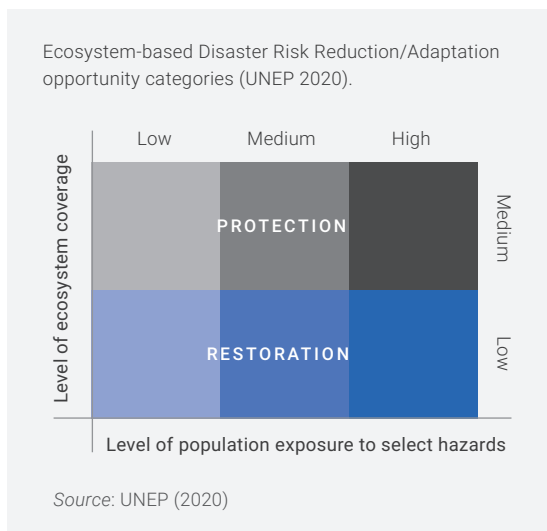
Ecosystem-based Disaster Risk Reduction/Adaptation opportunity categories (UNEP 2020).

Level of ecosystem coverage

Low | Medium | High

Medium

PROTECTION

Low

RESTORATION

Level of population exposure to select hazards

Source: UNEP (2020)